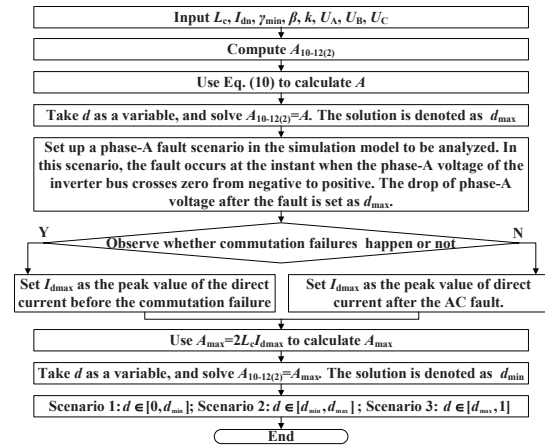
Input $L_c$, $I_{dn}$, $\gamma_{min}$, $\beta$, $k$, $U_A$, $U_B$, $U_C$

Compute $A_{10\text{-}12(2)}$

Use Eq. (10) to calculate $A$

Take $d$ as a variable, and solve $A_{10\text{-}12(2)}=A$. The solution is denoted as $d_{max}$

Set up a phase-A fault scenario in the simulation model to be analyzed. In this scenario, the fault occurs at the instant when the phase-A voltage of the inverter bus crosses zero from negative to positive. The drop of phase-A voltage after the fault is set as $d_{max}$.

Y

Observe whether commutation failures happen or not

N

Set $I_{dmax}$ as the peak value of the direct current before the commutation failure

Set $I_{dmax}$ as the peak value of direct current after the AC fault.

Use $A_{max}=2L_cI_{dmax}$ to calculate $A_{max}$

Take $d$ as a variable, and solve $A_{10\text{-}12(2)}=A_{max}$. The solution is denoted as $d_{min}$

Scenario 1: $d\in[0,d_{min}]$; Scenario 2: $d\in[d_{min},d_{max}]$; Scenario 3: $d\in[d_{max},1]$

End